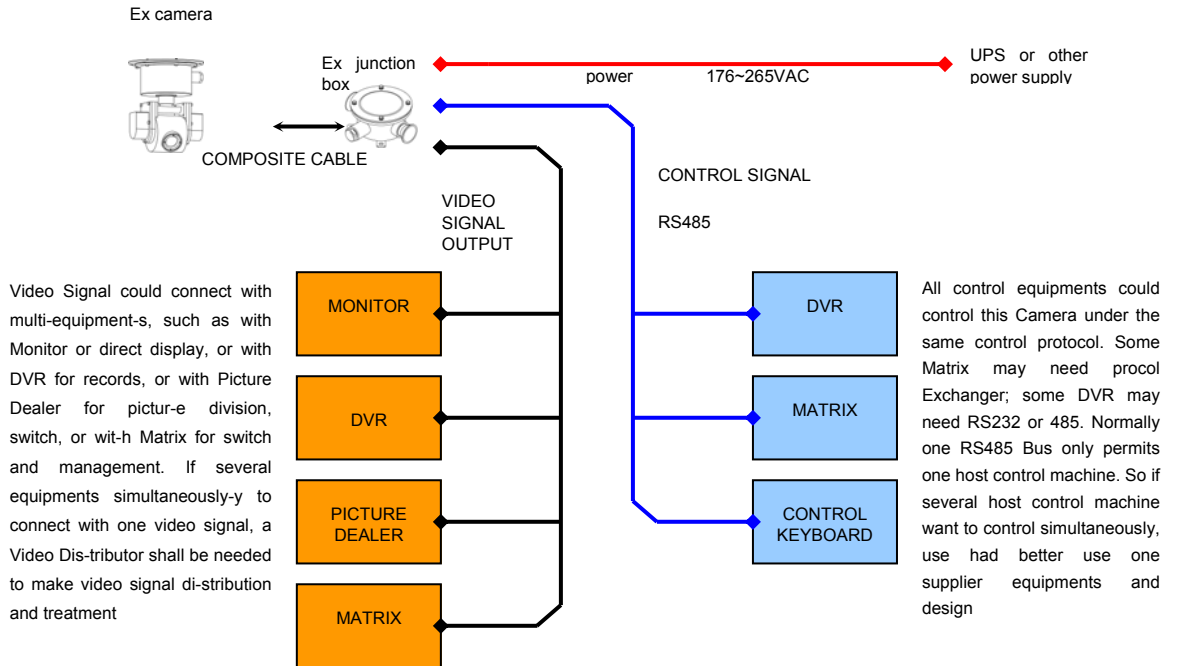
Ex camera

Ex junction box

COMPOSITE CABLE

power 176~265VAC

UPS or other power supply

CONTROL SIGNAL

RS485

VIDEO SIGNAL OUTPUT

Video Signal could connect with multi-equipment-s, such as with Monitor or direct display, or with DVR for records, or with Picture Dealer for pictur-e division, switch, or wit-h Matrix for switch and management. If several equipments simultaneously-y to connect with one video signal, a Video Dis-tributor shall be needed to make video signal di-stribution and treatment

MONITOR

DVR

PICTURE DEALER

MATRIX

DVR

MATRIX

CONTROL KEYBOARD

All control equipments could control this Camera under the same control protocol. Some Matrix may need procol Exchanger; some DVR may need RS232 or 485. Normally one RS485 Bus only permits one host control machine. So if several host control machine want to control simultaneously, use had better use one supplier equipments and design